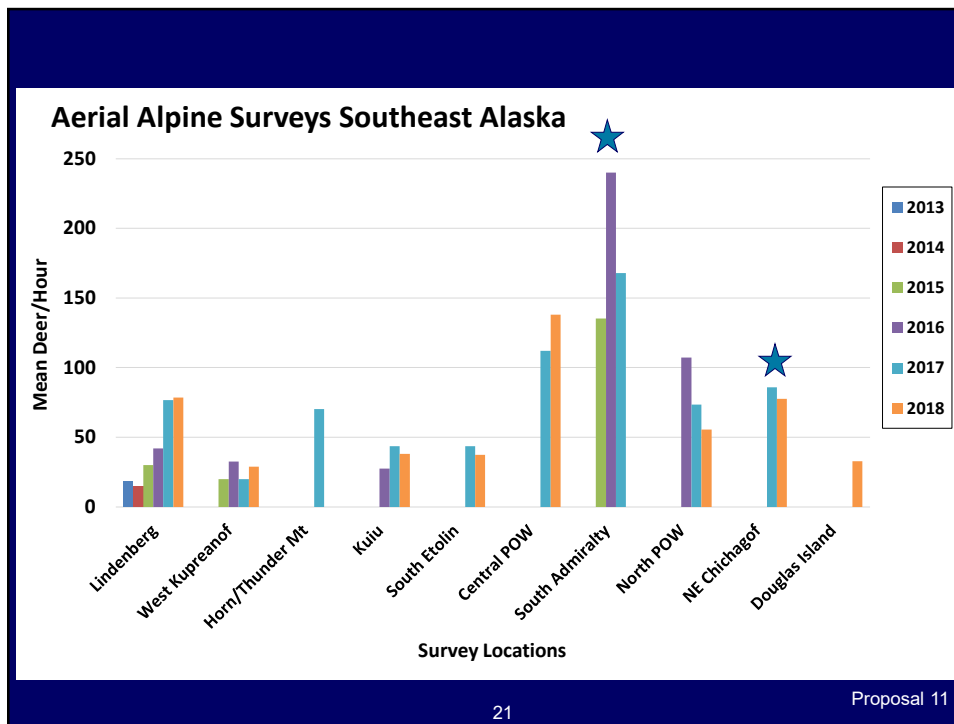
Aerial Alpine Surveys Southeast Alaska

Mean Deer/Hour

250
200
150
100
50
0

Lindenberg
West Kupreanof
Horn/Thunder Mt
Kuiu
South Etolin
Central POW
South Admiralty
North POW
NE Chichagof
Douglas Island

Survey Locations

2013
2014
2015
2016
2017
2018

21

Proposal 11